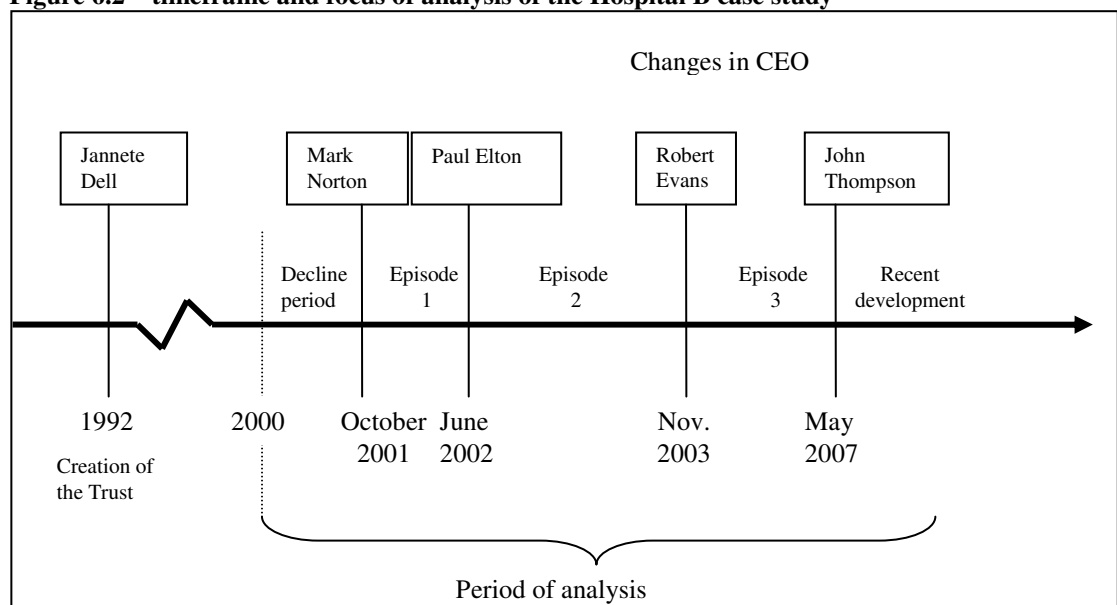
Figure 6.2 – timeframe and focus of analysis of the Hospital B case study

Changes in CEO

Jannete Dell

Mark Norton

Paul Elton

Robert Evans

John Thompson

Decline period

Episode 1

Episode 2

Episode 3

Recent development

1992

Creation of the Trust

2000

October 2001

June 2002

Nov. 2003

May 2007

Period of analysis